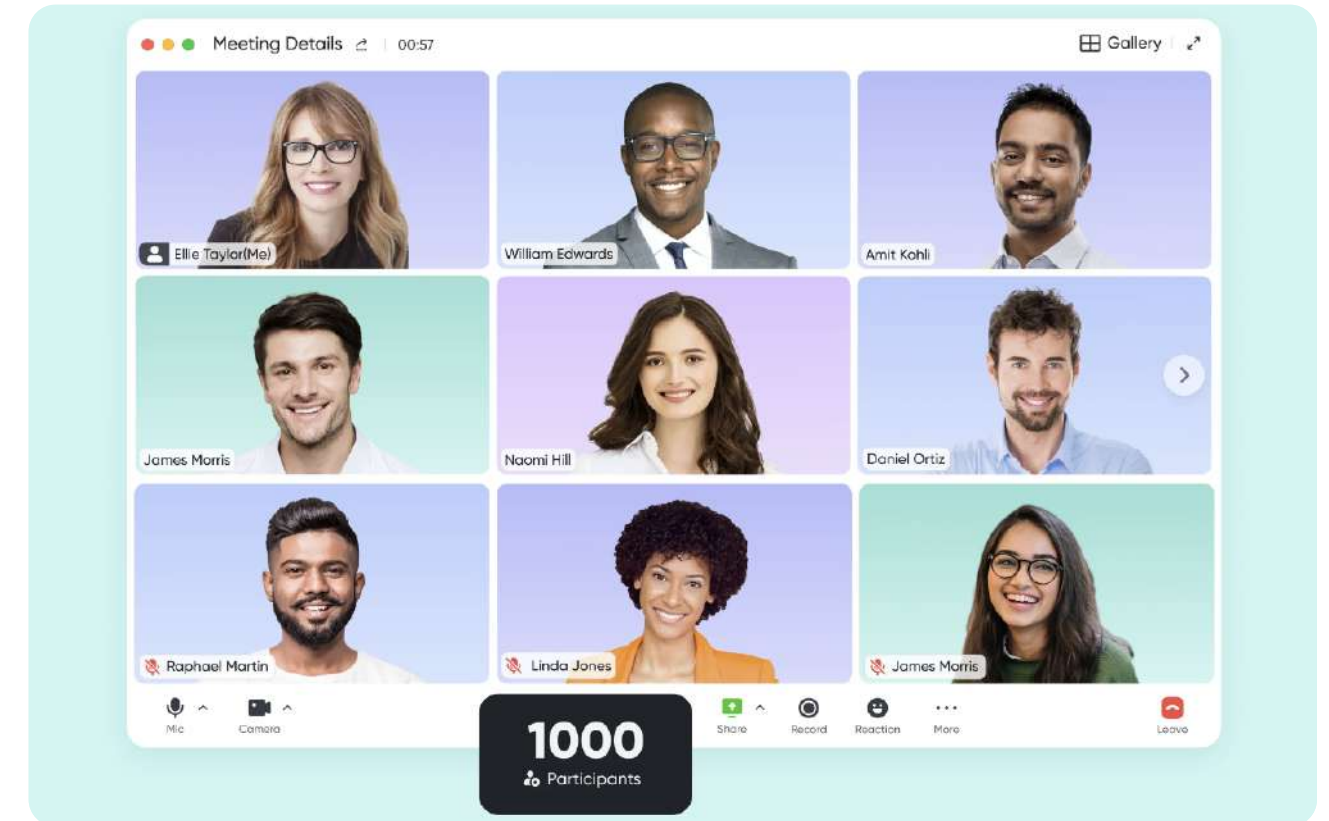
Meeting Details 00:57

Gallery

Ellie Taylor(Me)

William Edwards

Amit Kohli

James Morris

Naomi Hill

Daniel Ortiz

Raphael Martin

Linda Jones

James Morris

Mic

Camera

1000

Participants

Share

Record

Reaction

More

Leave